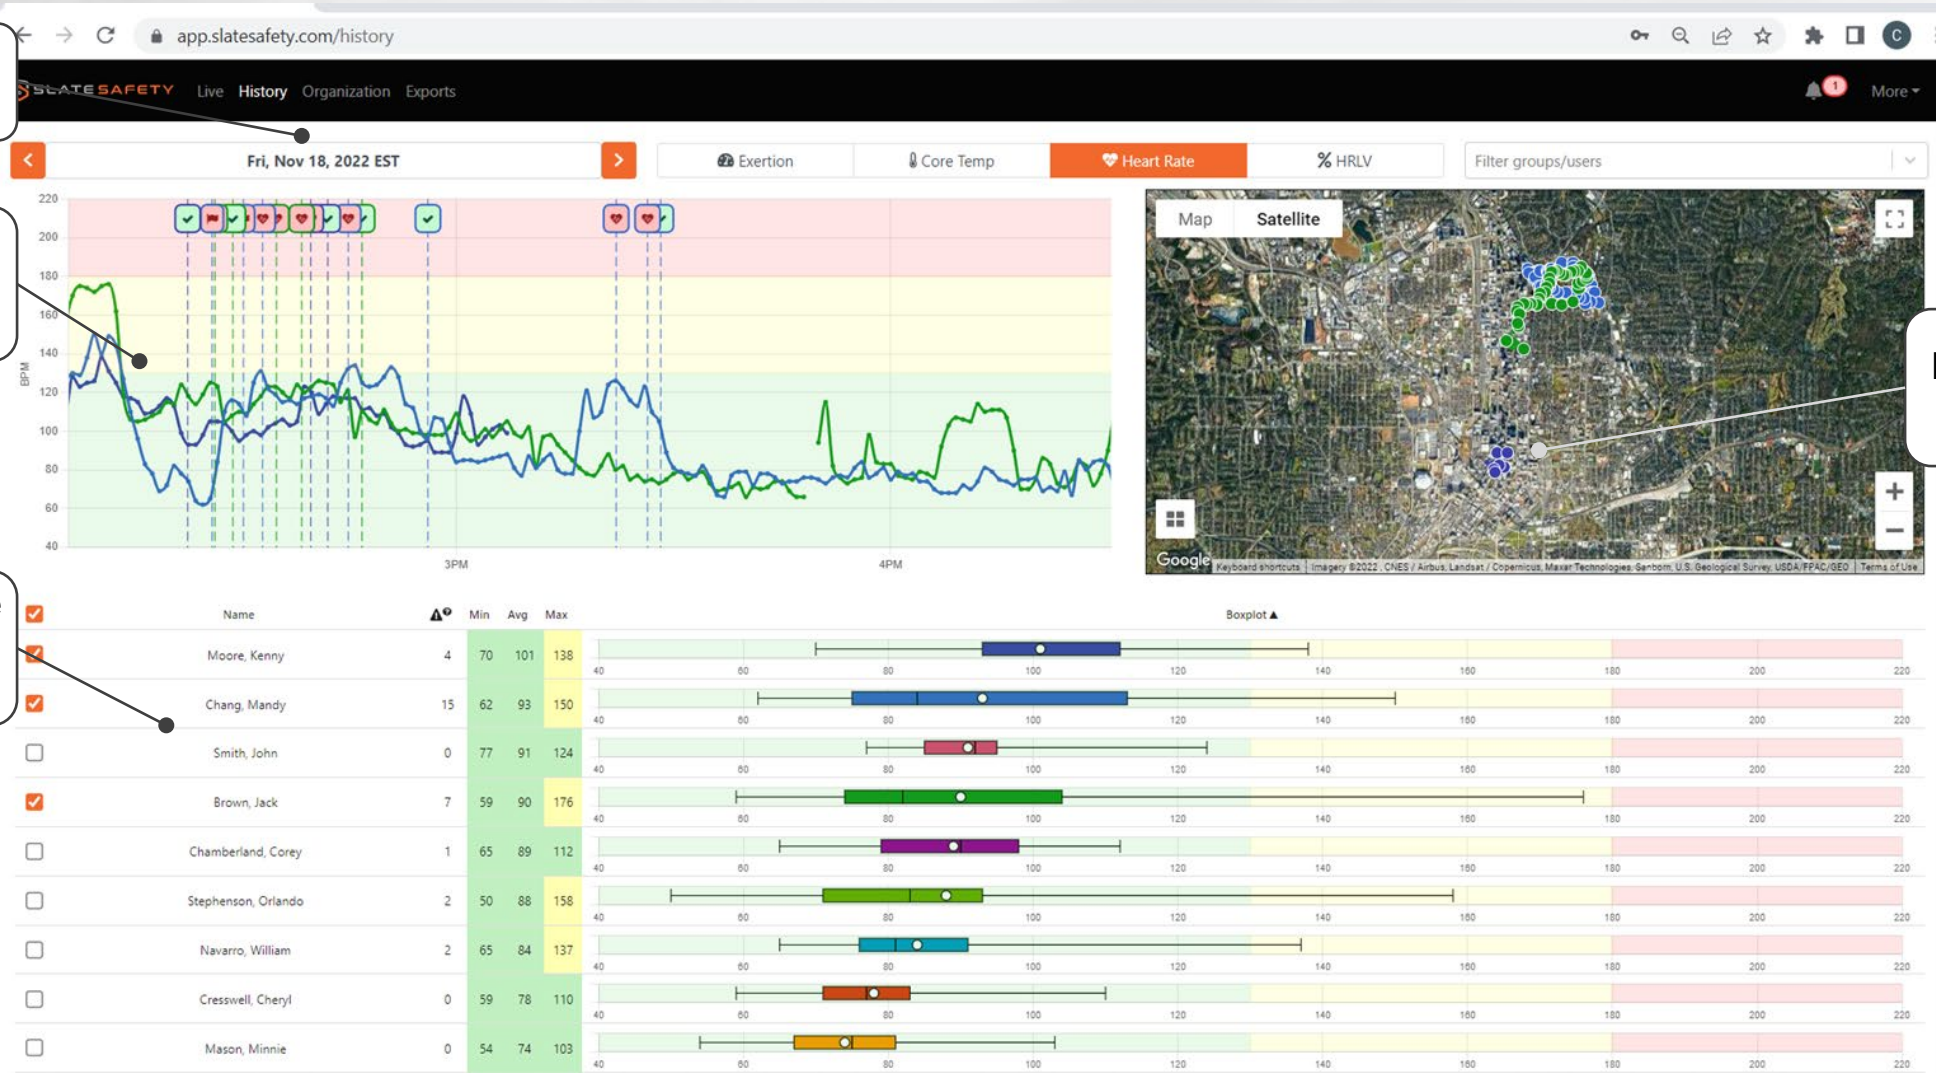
app.slatesafety.com/history

SLATESAFETY Live History Organization Exports

1 More

Fri, Nov 18, 2022 EST

Exertion Core Temp Heart Rate % HRLV

Filter groups/users

220
200
180
160
140
120
100
80
60
40

BPM

3PM 4PM

Map Satellite

Google Keyboard shortcuts Imagery ©2022, CNES / Airbus, Landsat / Copernicus, Maxar Technologies, Sanborn, U.S. Geological Survey, USDA/FPAC/GEO Terms of Use

| | Name | Δ | Min | Avg | Max | Boxplot ▲ |
|---|---|---|---|---|---|---|
| ☑ | Moore, Kenny | 4 | 70 | 101 | 138 | 40 60 80 100 120 140 160 180 200 220 |
| ☑ | Chang, Mandy | 15 | 62 | 93 | 150 | 40 60 80 100 120 140 160 180 200 220 |
| ☐ | Smith, John | 0 | 77 | 91 | 124 | 40 60 80 100 120 140 160 180 200 220 |
| ☑ | Brown, Jack | 7 | 59 | 90 | 176 | 40 60 80 100 120 140 160 180 200 220 |
| ☐ | Chamberland, Corey | 1 | 65 | 89 | 112 | 40 60 80 100 120 140 160 180 200 220 |
| ☐ | Stephenson, Orlando | 2 | 50 | 88 | 158 | 40 60 80 100 120 140 160 180 200 220 |
| ☐ | Navarro, William | 2 | 65 | 84 | 137 | 40 60 80 100 120 140 160 180 200 220 |
| ☐ | Cresswell, Cheryl | 0 | 59 | 78 | 110 | 40 60 80 100 120 140 160 180 200 220 |
| ☐ | Mason, Minnie | 0 | 54 | 74 | 103 | 40 60 80 100 120 140 160 180 200 220 |